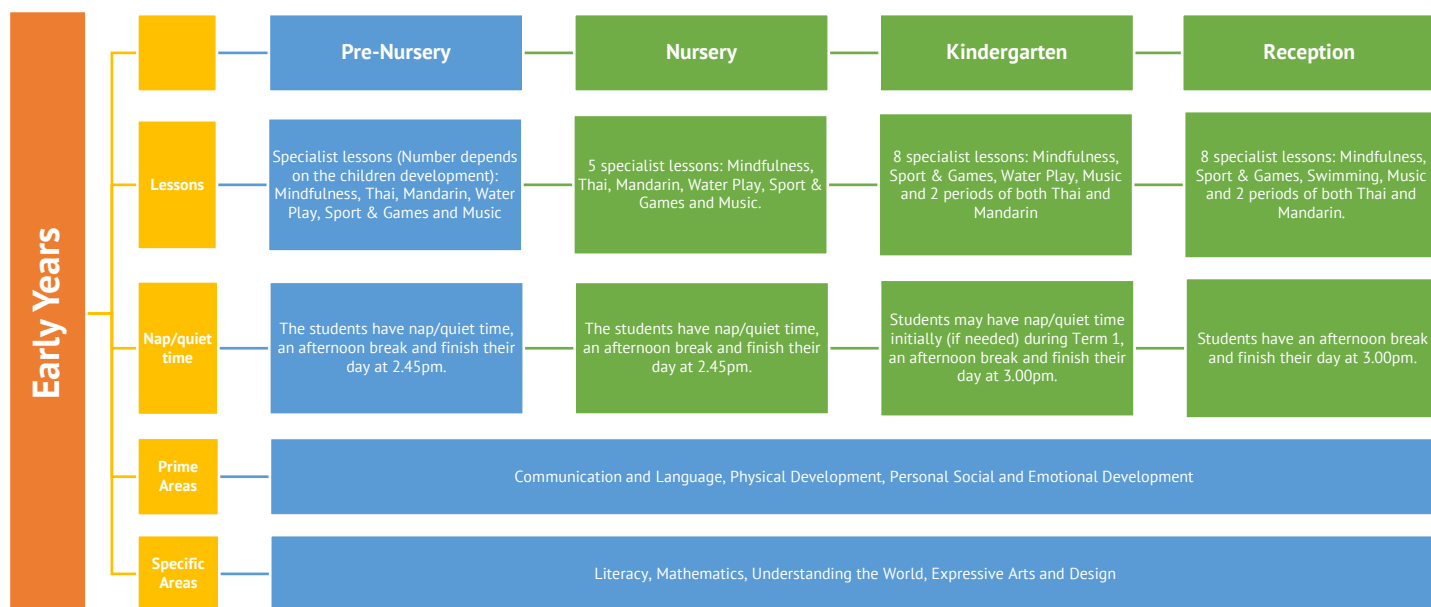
Early Years

Pre-Nursery

Nursery

Kindergarten

Reception

Lessons

Specialist lessons (Number depends on the children development): Mindfulness, Thai, Mandarin, Water Play, Sport & Games and Music

5 specialist lessons: Mindfulness, Thai, Mandarin, Water Play, Sport & Games and Music.

8 specialist lessons: Mindfulness, Sport & Games, Water Play, Music and 2 periods of both Thai and Mandarin

8 specialist lessons: Mindfulness, Sport & Games, Swimming, Music and 2 periods of both Thai and Mandarin.

Nap/quiet time

The students have nap/quiet time, an afternoon break and finish their day at 2.45pm.

The students have nap/quiet time, an afternoon break and finish their day at 2.45pm.

Students may have nap/quiet time initially (if needed) during Term 1, an afternoon break and finish their day at 3.00pm.

Students have an afternoon break and finish their day at 3.00pm.

Prime Areas

Communication and Language, Physical Development, Personal Social and Emotional Development

Specific Areas

Literacy, Mathematics, Understanding the World, Expressive Arts and Design